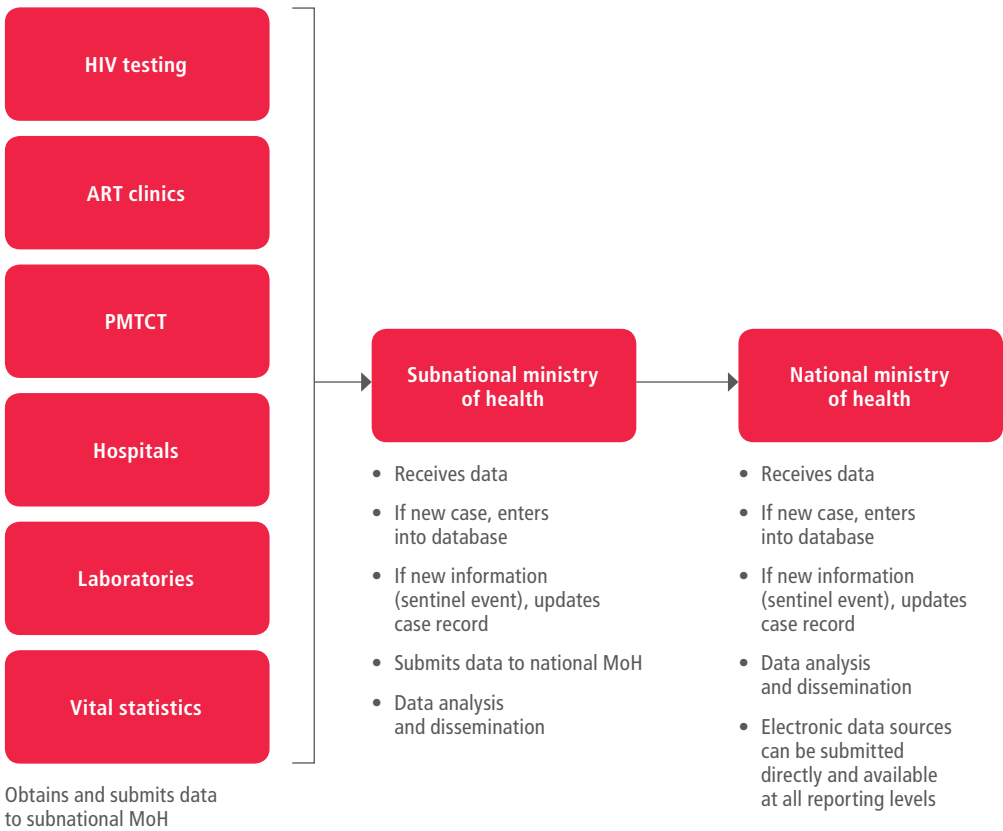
HIV testing

ART clinics

PMTCT

Hospitals

Laboratories

Vital statistics

Obtains and submits data to subnational MoH

Subnational ministry of health

- Receives data
- If new case, enters into database
- If new information (sentinel event), updates case record
- Submits data to national MoH
- Data analysis and dissemination

National ministry of health

- Receives data
- If new case, enters into database
- If new information (sentinel event), updates case record
- Data analysis and dissemination
- Electronic data sources can be submitted directly and available at all reporting levels